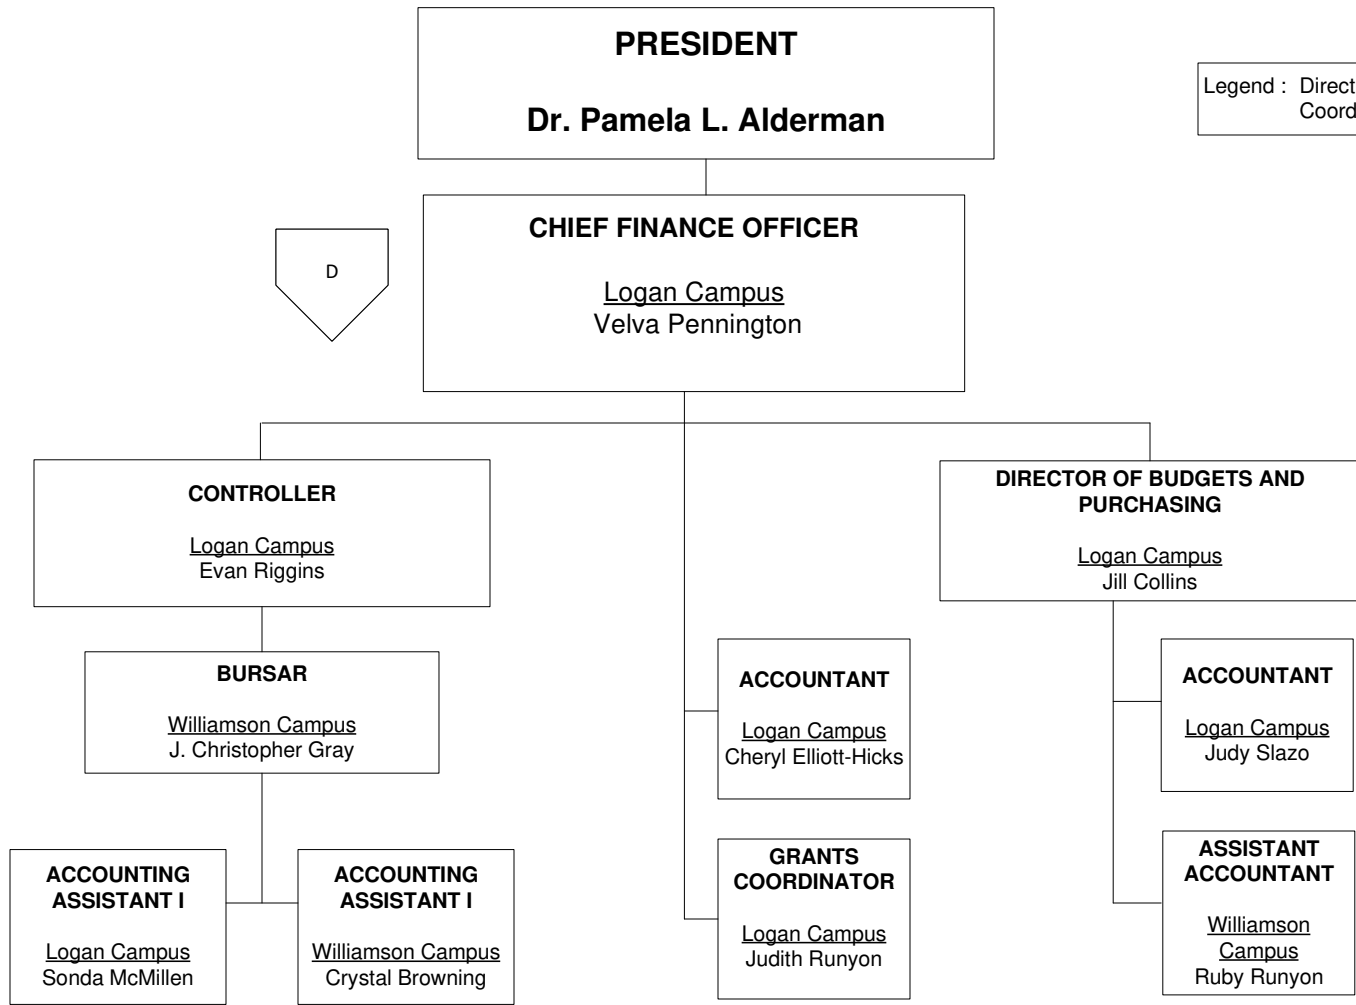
PRESIDENT

Dr. Pamela L. Alderman

Legend : Direct
Coord

CHIEF FINANCE OFFICER

Logan Campus
Velva Pennington

D

CONTROLLER

Logan Campus
Evan Riggins

DIRECTOR OF BUDGETS AND PURCHASING

Logan Campus
Jill Collins

BURSAR

Williamson Campus
J. Christopher Gray

ACCOUNTANT

Logan Campus
Cheryl Elliott-Hicks

ACCOUNTANT

Logan Campus
Judy Slazo

GRANTS COORDINATOR

Logan Campus
Judith Runyon

ASSISTANT ACCOUNTANT

Williamson Campus
Ruby Runyon

ACCOUNTING ASSISTANT I

Logan Campus
Sonda McMillen

ACCOUNTING ASSISTANT I

Williamson Campus
Crystal Browning